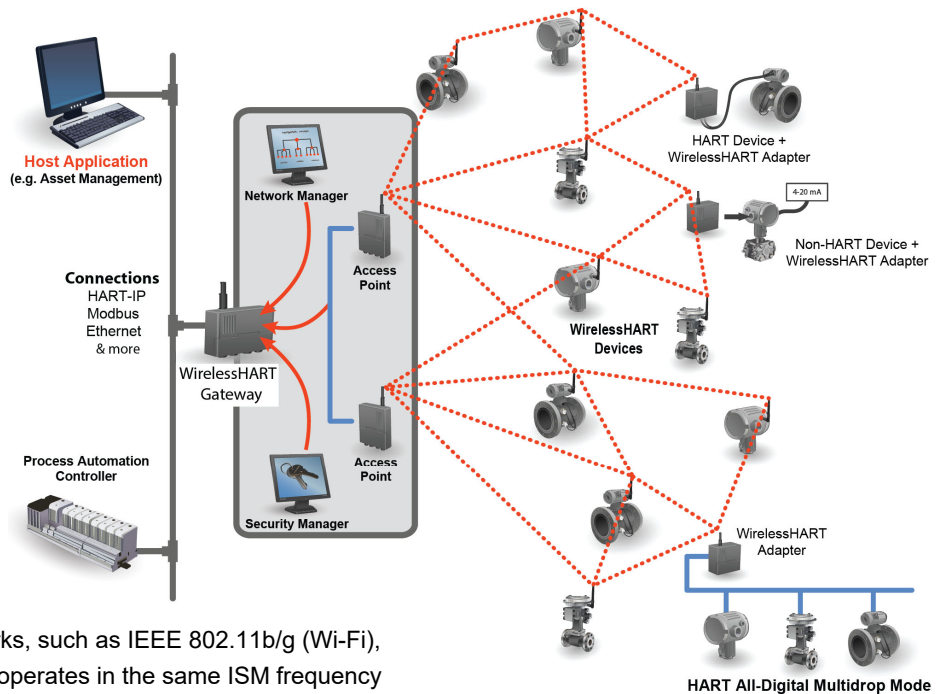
Host Application
(e.g. Asset Management)

Network Manager

HART Device + WirelessHART Adapter

4-20 mA

Non-HART Device + WirelessHART Adapter

Connections
HART-IP
Modbus
Ethernet
& more

Access Point

WirelessHART Gateway

WirelessHART Devices

Access Point

Security Manager

Process Automation Controller

WirelessHART Adapter

ks, such as IEEE 802.11b/g (Wi-Fi), operates in the same ISM frequency

HART All-Digital Multidrop Mode